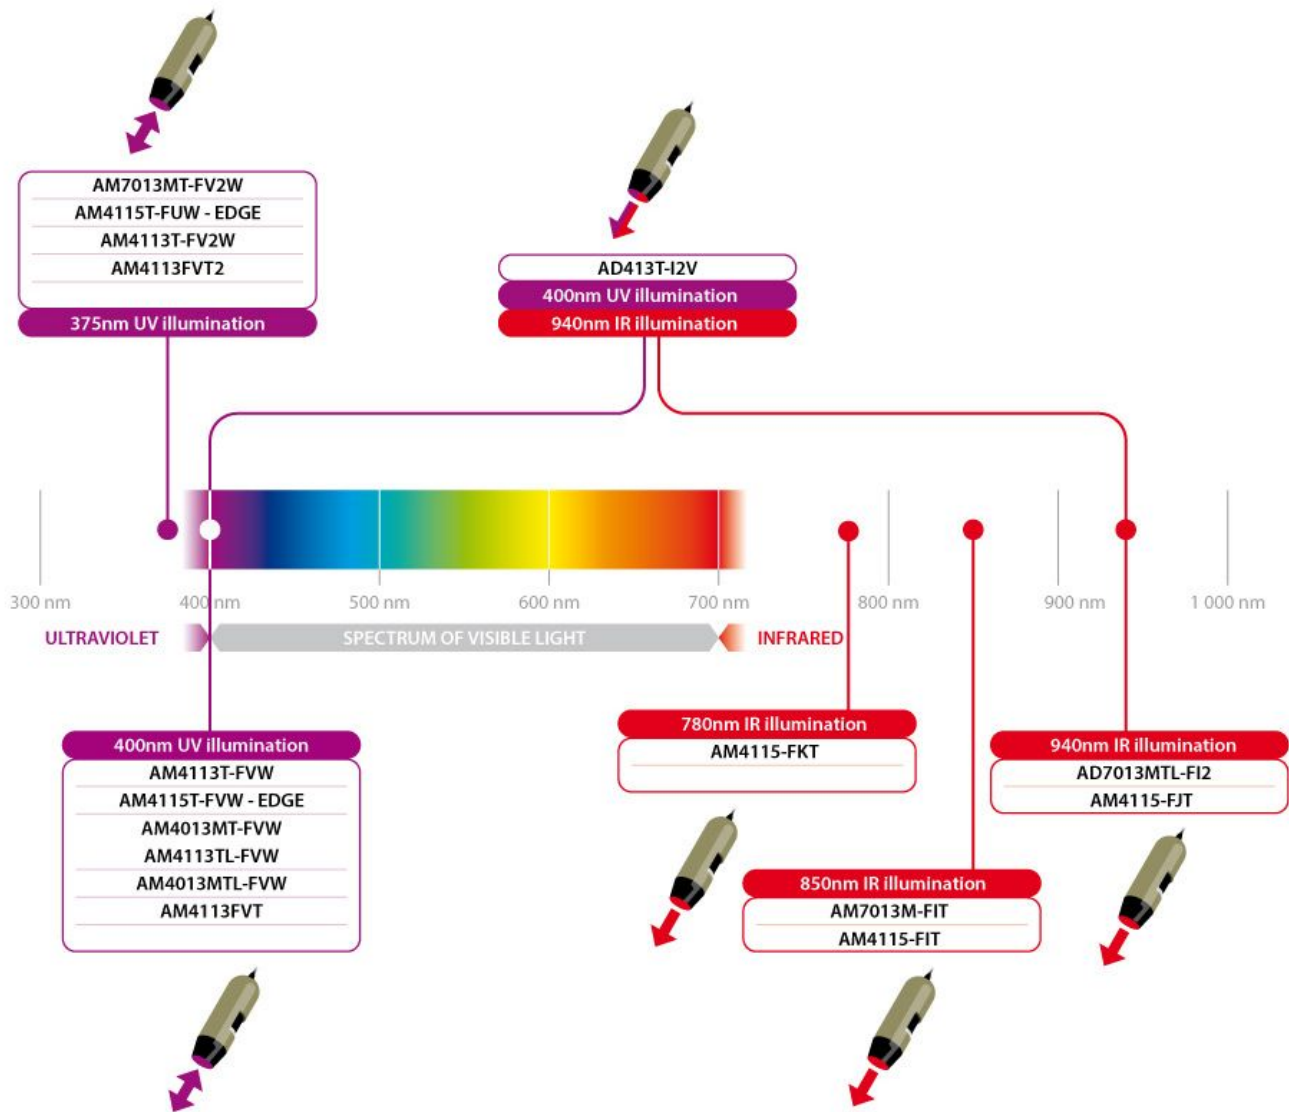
AM7013MT-FV2W
AM4115T-FUW - EDGE
AM4113T-FV2W
AM4113FVT2
375nm UV illumination

AD413T-I2V
400nm UV illumination
940nm IR illumination

300 nm
400 nm
500 nm
600 nm
700 nm
800 nm
900 nm
1 000 nm

ULTRAVIOLET
SPECTRUM OF VISIBLE LIGHT
INFRARED

400nm UV illumination
AM4113T-FVW
AM4115T-FVW - EDGE
AM4013MT-FVW
AM4113TL-FVW
AM4013MTL-FVW
AM4113FVT

780nm IR illumination
AM4115-FKT

940nm IR illumination
AD7013MTL-FI2
AM4115-FJT

850nm IR illumination
AM7013M-FIT
AM4115-FIT